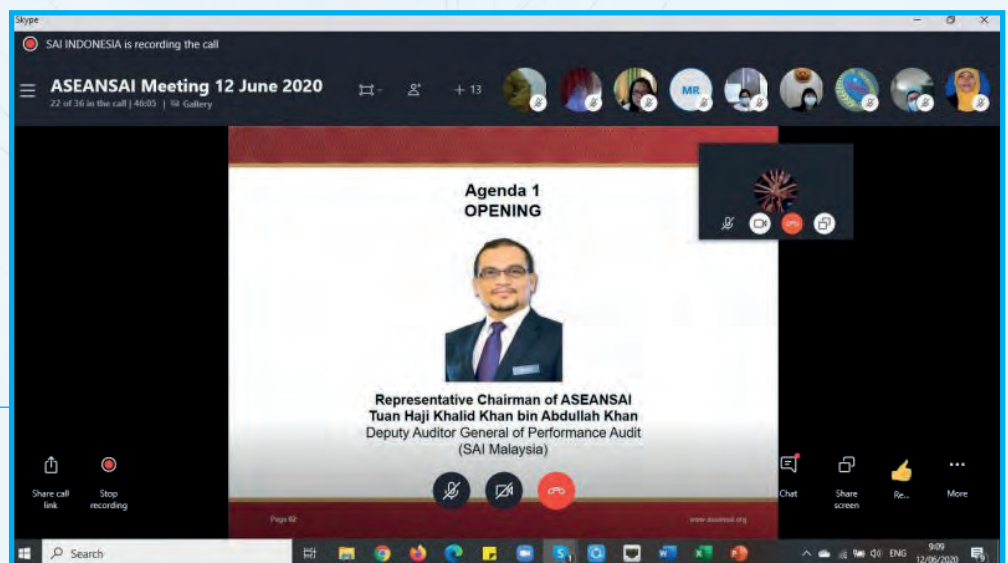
Skype

SAI INDONESIA is recording the call

ASEANSAI Meeting 12 June 2020

22 of 36 in the call | 46:05 | Gallery

+ 13

MR

Agenda 1
OPENING

Representative Chairman of ASEANSAI
Tuan Haji Khalid Khan bin Abdullah Khan
Deputy Auditor General of Performance Audit
(SAI Malaysia)

Page 02

www.aseansai.org

Share call link

Stop recording

Chat

Share screen

Re...

More

Search

ENG

9:09
12/06/2020